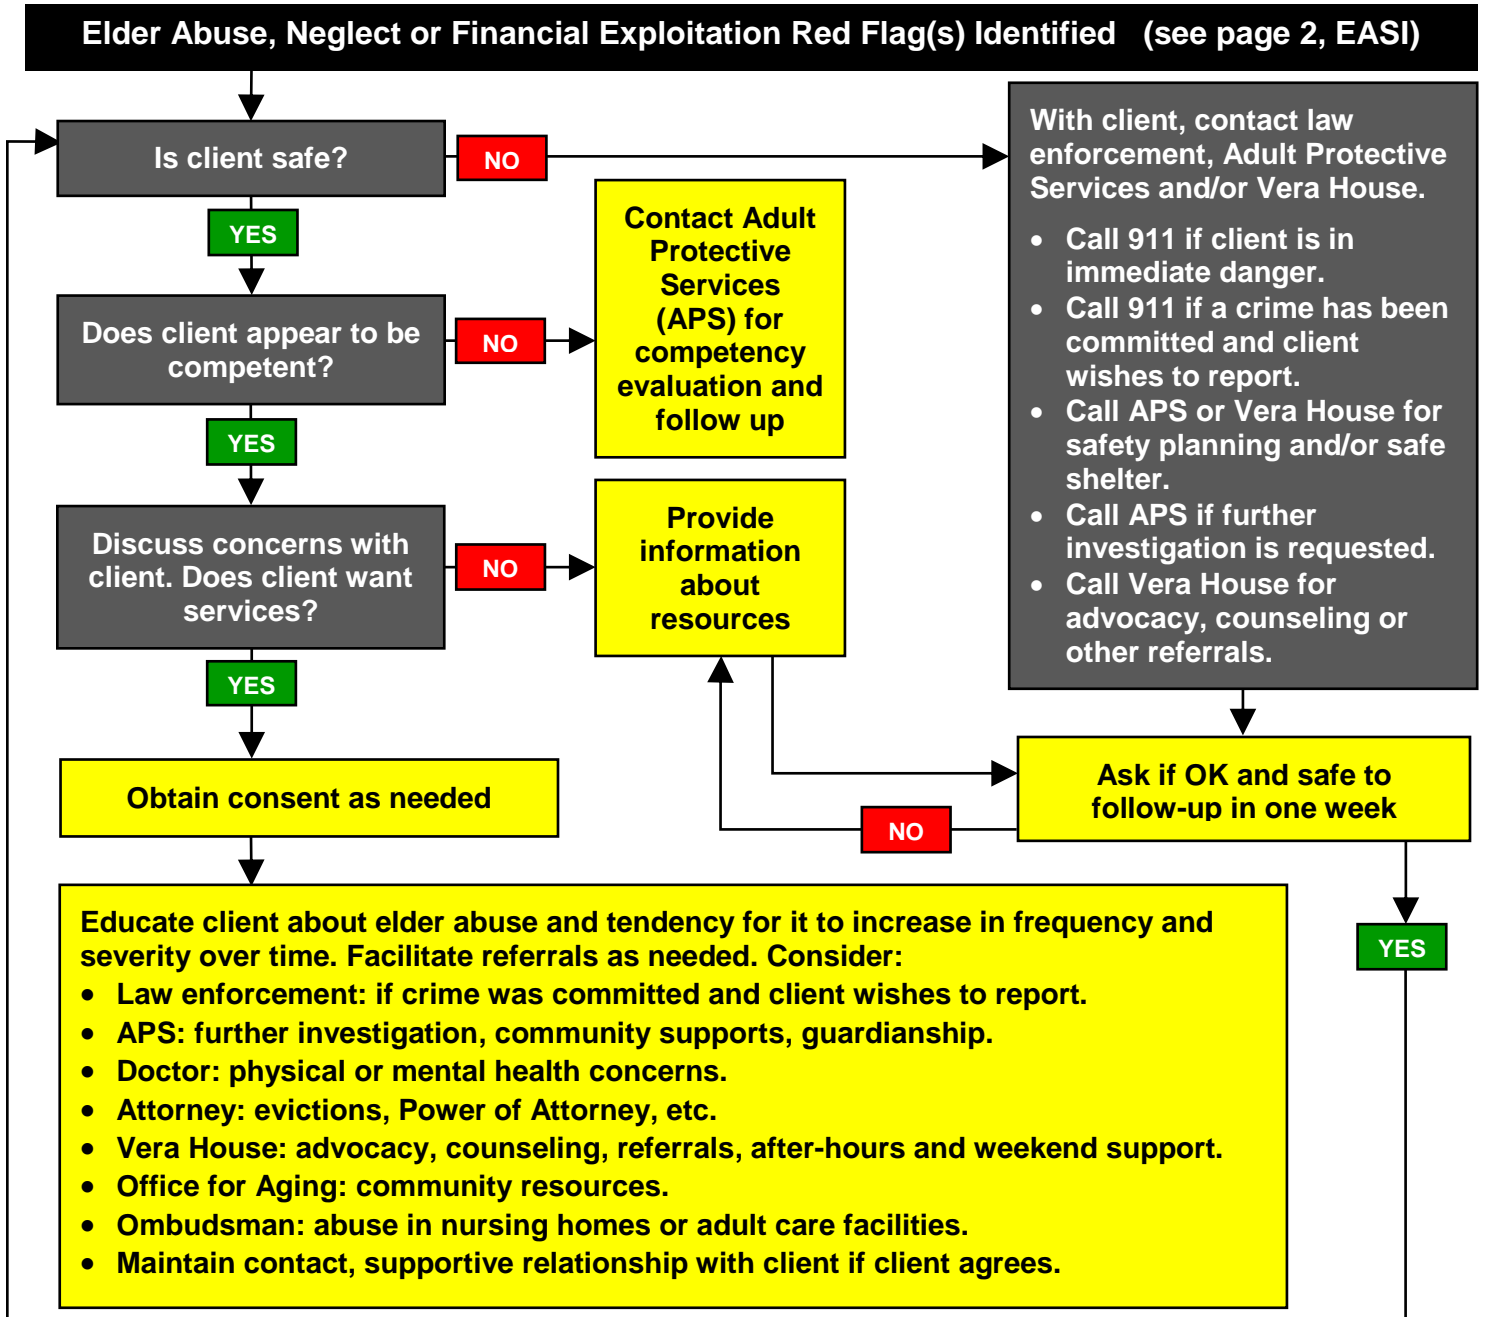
Elder Abuse, Neglect or Financial Exploitation Red Flag(s) Identified (see page 2, EASI)

Is client safe?

NO

With client, contact law enforcement, Adult Protective Services and/or Vera House.

- Call 911 if client is in immediate danger.
- Call 911 if a crime has been committed and client wishes to report.
- Call APS or Vera House for safety planning and/or safe shelter.
- Call APS if further investigation is requested.
- Call Vera House for advocacy, counseling or other referrals.

YES

Does client appear to be competent?

NO

Contact Adult Protective Services (APS) for competency evaluation and follow up

YES

Discuss concerns with client. Does client want services?

NO

Provide information about resources

YES

Obtain consent as needed

Ask if OK and safe to follow-up in one week

NO

YES

Educate client about elder abuse and tendency for it to increase in frequency and severity over time. Facilitate referrals as needed. Consider:

- Law enforcement: if crime was committed and client wishes to report.
- APS: further investigation, community supports, guardianship.
- Doctor: physical or mental health concerns.
- Attorney: evictions, Power of Attorney, etc.
- Vera House: advocacy, counseling, referrals, after-hours and weekend support.
- Office for Aging: community resources.
- Ombudsman: abuse in nursing homes or adult care facilities.
- Maintain contact, supportive relationship with client if client agrees.